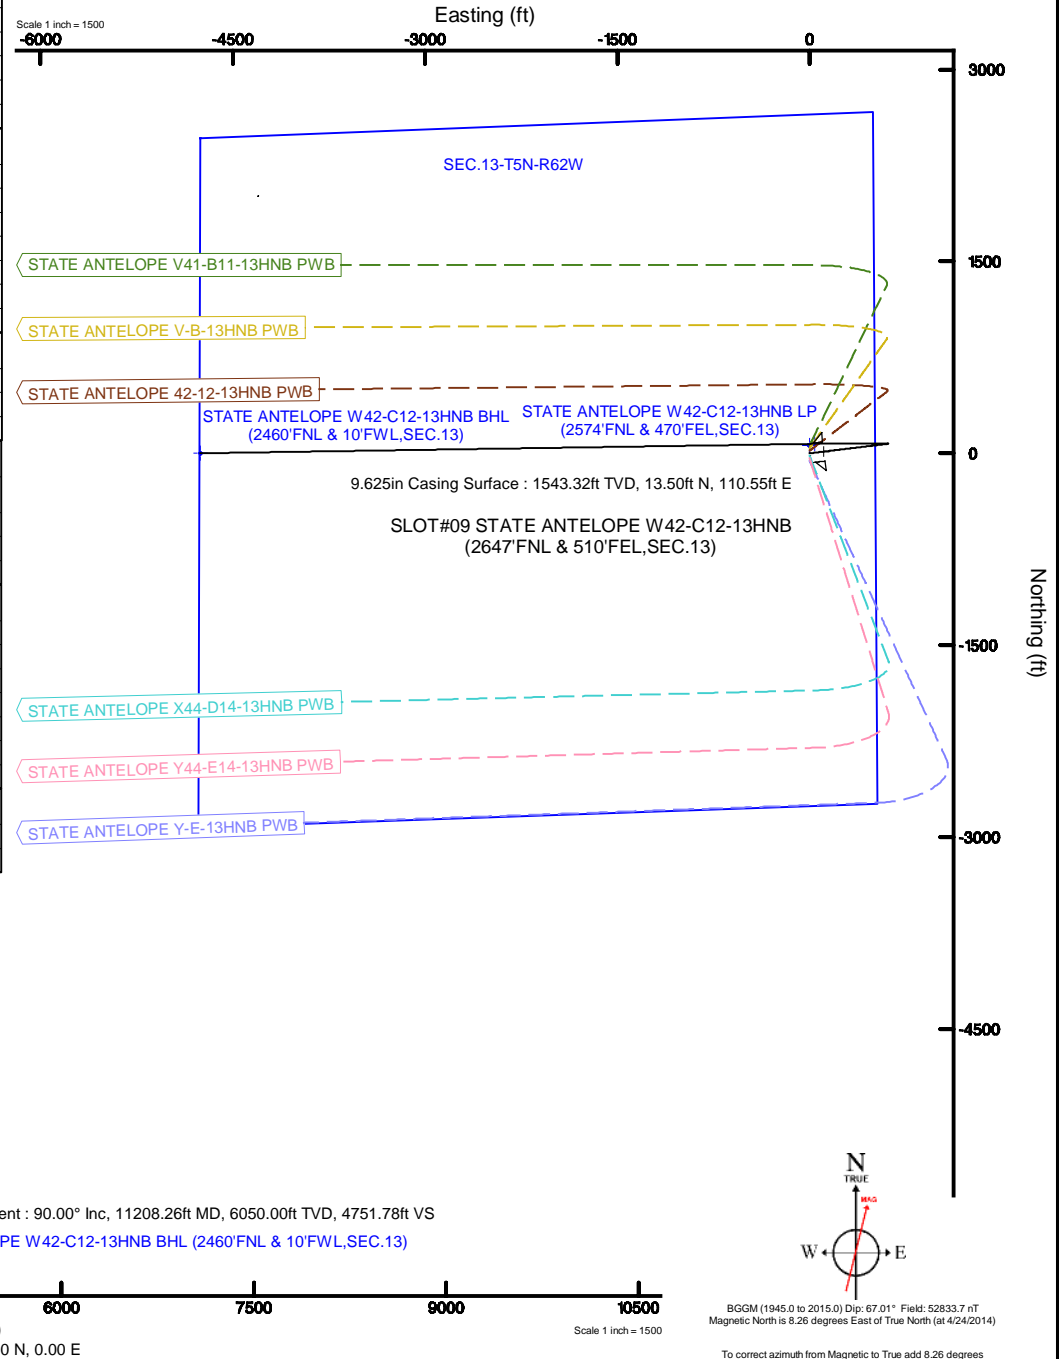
Scale 1 inch = 1500

Easting (ft)

-6000 -4500 -3000 -1500 0

3000

SEC.13-T5N-R62W

1500

STATE ANTELOPE V41-B11-13HNB PWB

STATE ANTELOPE V-B-13HNB PWB

STATE ANTELOPE 42-12-13HNB PWB

STATE ANTELOPE W42-C12-13HNB BHL
(2460'FNL & 10'FWL,SEC.13)

STATE ANTELOPE W42-C12-13HNB LP
(2574'FNL & 470'FEL,SEC.13)

0

9.625in Casing Surface : 1543.32ft TVD, 13.50ft N, 110.55ft E

SLOT#09 STATE ANTELOPE W42-C12-13HNB
(2647'FNL & 510'FEL,SEC.13)

Northing (ft)

-1500

STATE ANTELOPE X44-D14-13HNB PWB

STATE ANTELOPE Y44-E14-13HNB PWB

STATE ANTELOPE Y-E-13HNB PWB

-3000

-4500

N
TRUE
MAG
W E

ent : 90.00° Inc, 11208.26ft MD, 6050.00ft TVD, 4751.78ft VS

PE W42-C12-13HNB BHL (2460'FNL & 10'FWL,SEC.13)

6000 7500 9000 10500

Scale 1 inch = 1500

BGGM (1945.0 to 2015.0) Dip: 67.01° Field: 52833.7 nT
Magnetic North is 8.26 degrees East of True North (at 4/24/2014)

0 N, 0.00 E

To correct azimuth from Magnetic to True add 8.26 degrees